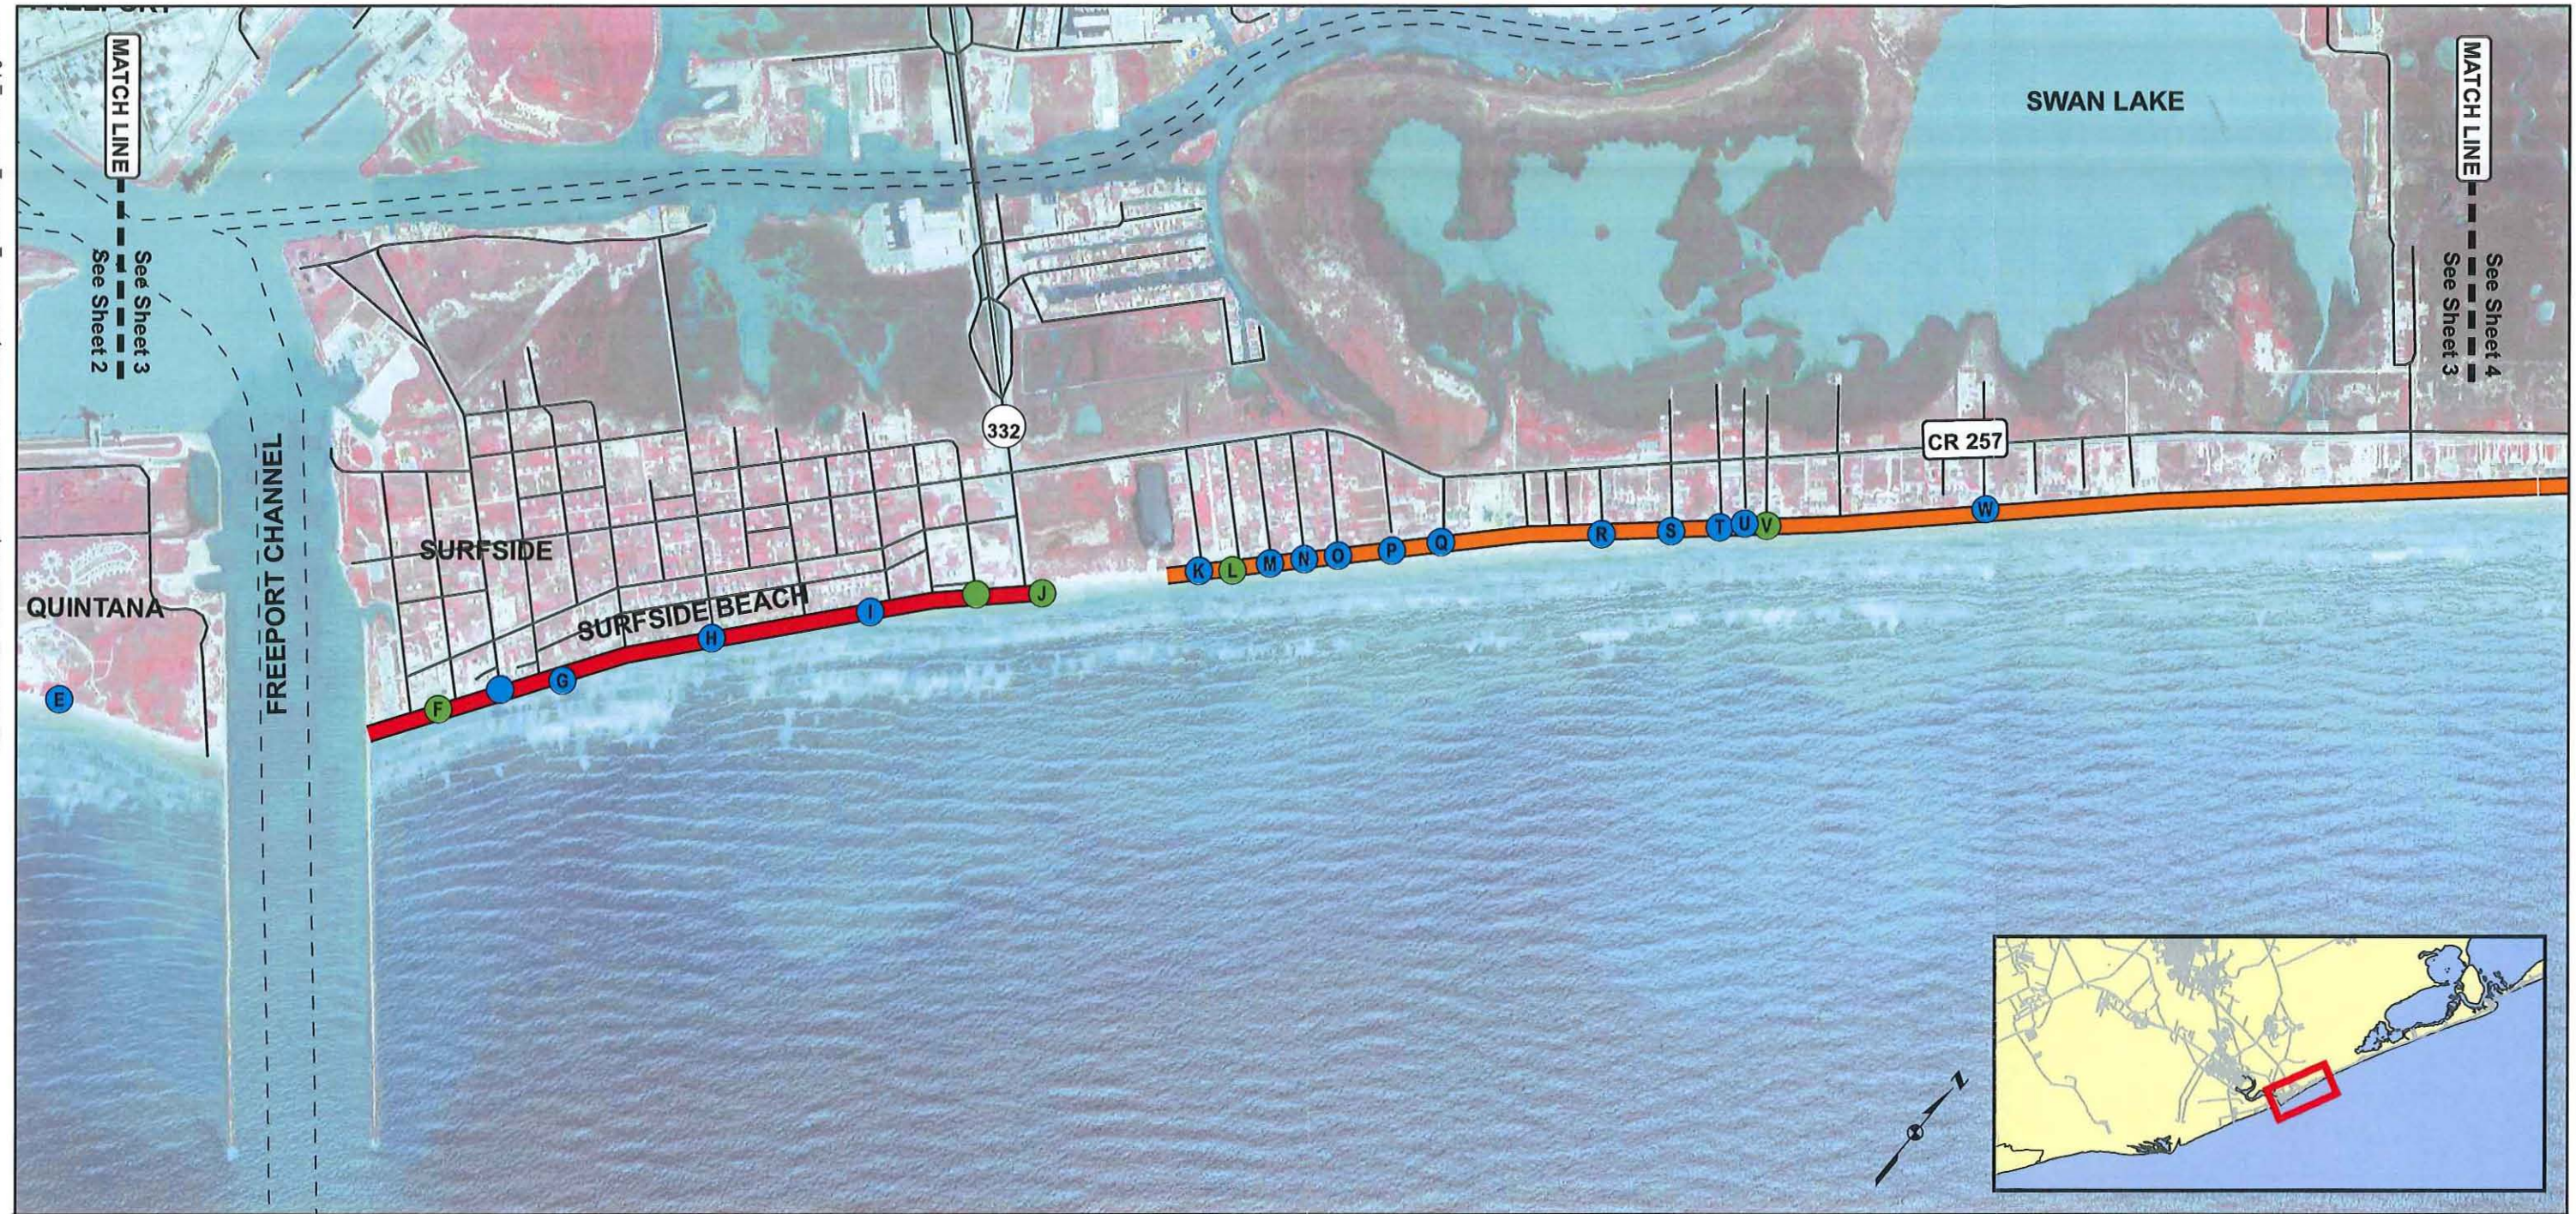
FREEPORT

MATCH LINE

See Sheet 3
See Sheet 2

SWAN LAKE

MATCH LINE

See Sheet 4
See Sheet 3

332

CR 257

FREEPORT CHANNEL

QUINTANA

SURFSIDE

SURFSIDE BEACH

E

F

G

H

I

J

K L M N O P Q

R S T U V

W

N